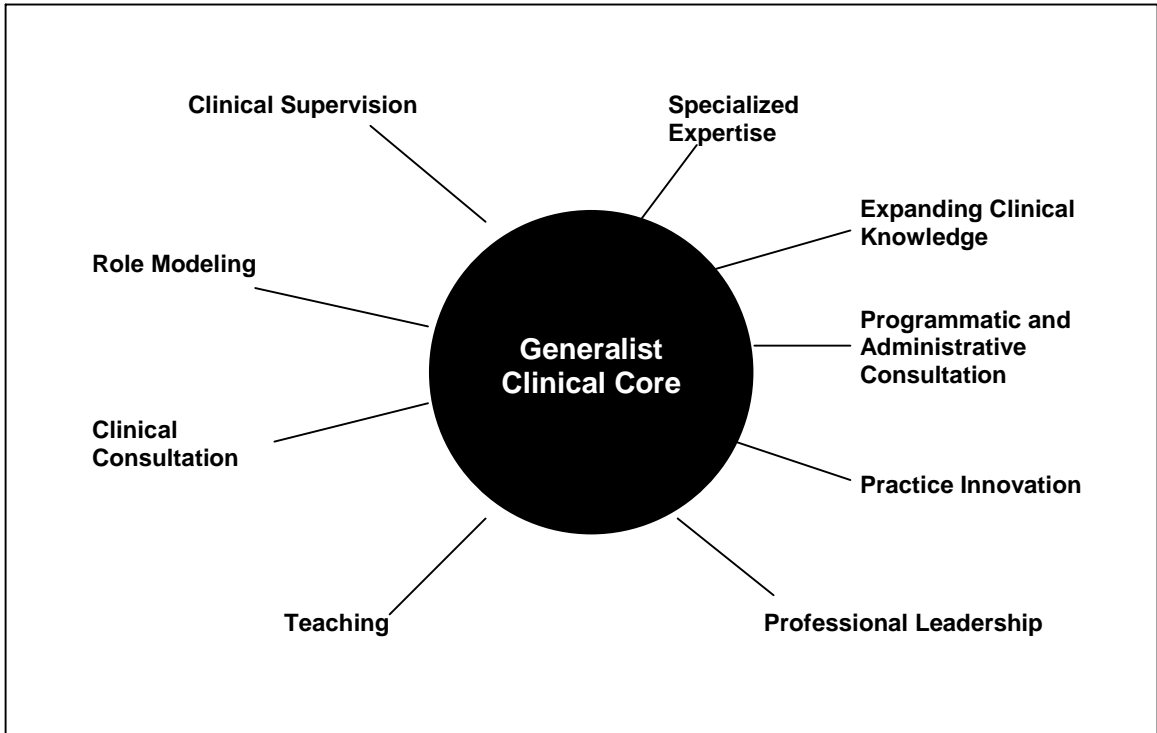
Clinical Supervision

Specialized Expertise

Expanding Clinical Knowledge

Role Modeling

Generalist Clinical Core

Programmatic and Administrative Consultation

Clinical Consultation

Practice Innovation

Teaching

Professional Leadership